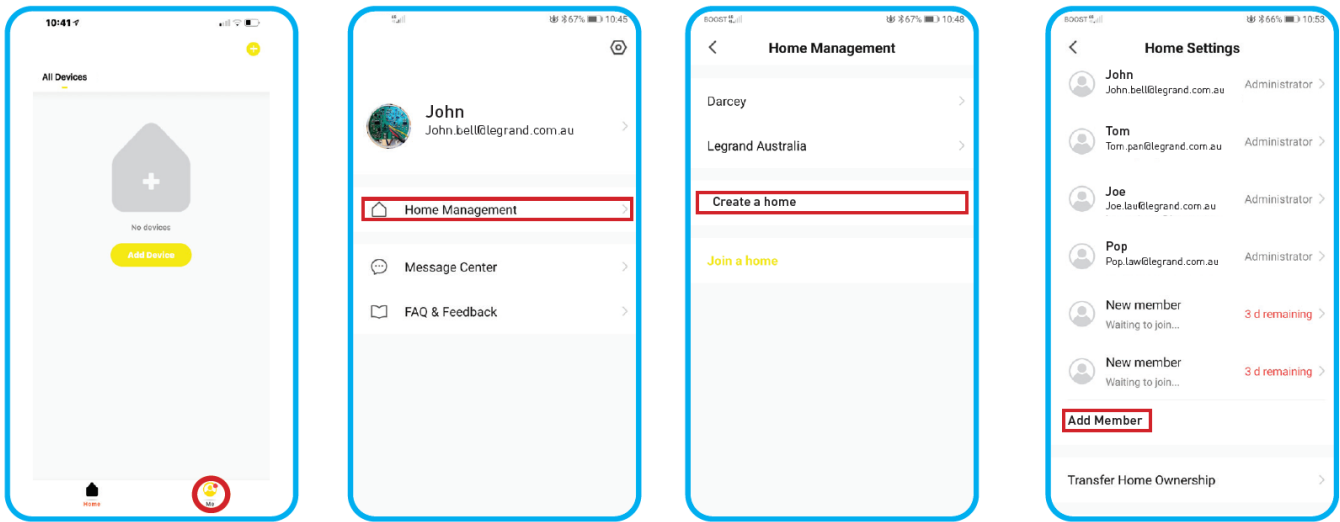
10:41

All Devices

No devices

Add Device

Home

Me

67% 10:45

John
John.bell@legrand.com.au

Home Management

Message Center

FAQ & Feedback

BOOST 67% 10:48

Home Management

Darcey

Legrand Australia

Create a home

Join a home

BOOST 66% 10:53

Home Settings

John
John.bell@legrand.com.au
Administrator

Tom
Tom.pan@legrand.com.au
Administrator

Joe
Joe.lau@legrand.com.au
Administrator

Pop
Pop.law@legrand.com.au
Administrator

New member
Waiting to join...
3 d remaining

New member
Waiting to join...
3 d remaining

Add Member

Transfer Home Ownership